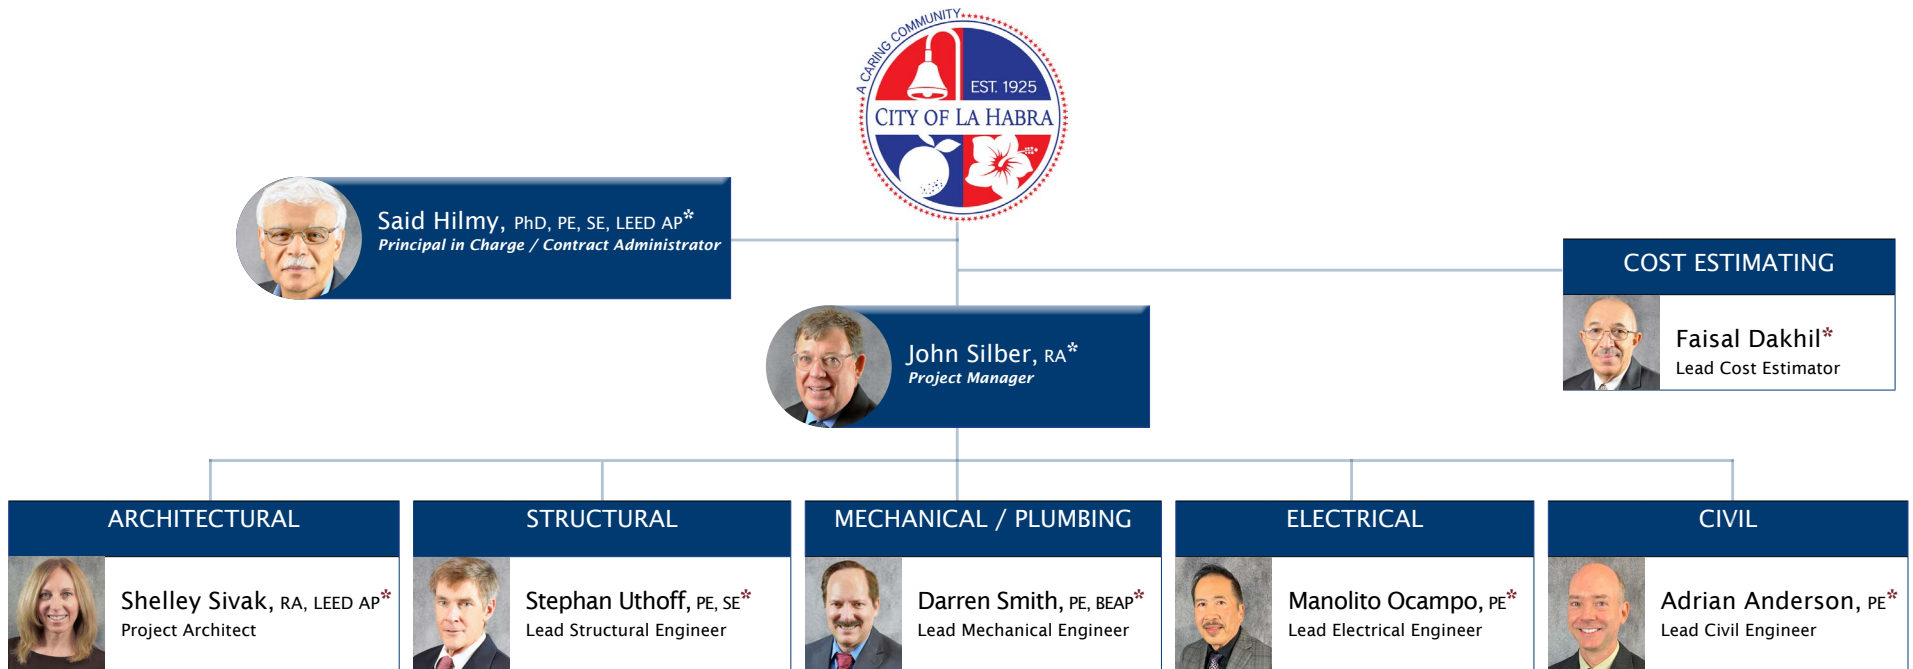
A CARING COMMUNITY
EST. 1925
CITY OF LA HABRA

Said Hilmy, PhD, PE, SE, LEED AP*
Principal in Charge / Contract Administrator

COST ESTIMATING
Faisal Dakhil*
Lead Cost Estimator

John Silber, RA*
Project Manager

ARCHITECTURAL
Shelley Sivak, RA, LEED AP*
Project Architect

STRUCTURAL
Stephan Uthoff, PE, SE*
Lead Structural Engineer

MECHANICAL / PLUMBING
Darren Smith, PE, BEAP*
Lead Mechanical Engineer

ELECTRICAL
Manolito Ocampo, PE*
Lead Electrical Engineer

CIVIL
Adrian Anderson, PE*
Lead Civil Engineer